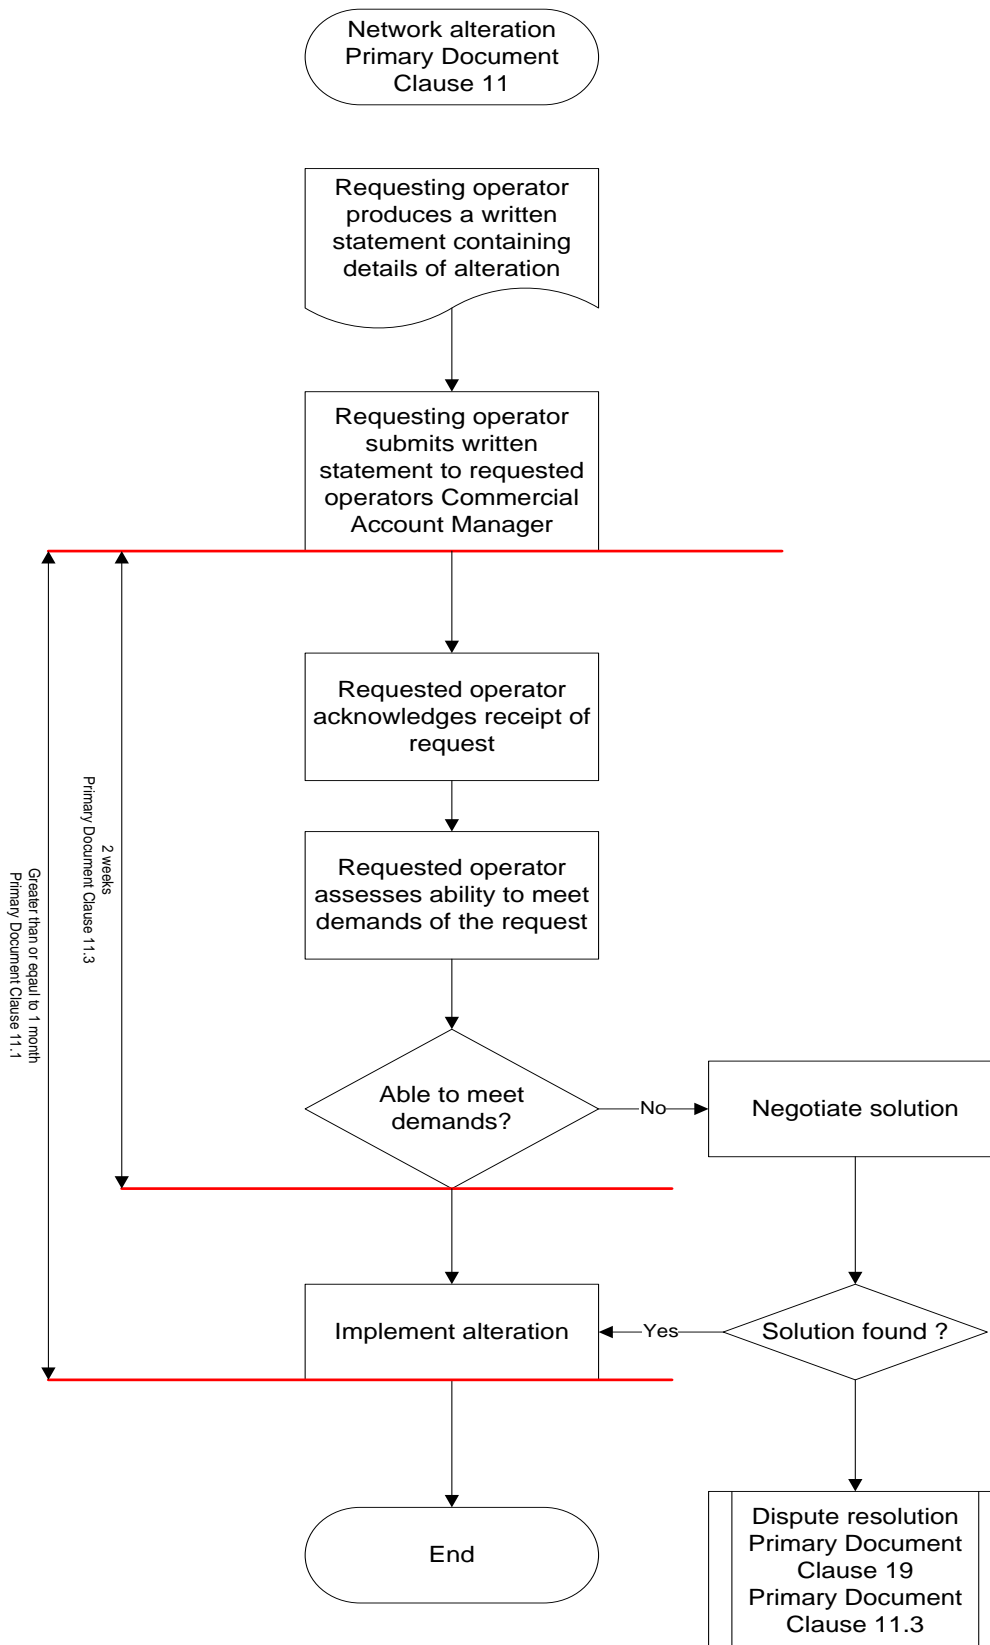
Network alteration Primary Document Clause 11

Requesting operator produces a written statement containing details of alteration

Requesting operator submits written statement to requested operators Commercial Account Manager

Greater than or eqaul to 1 month
Primary Document Clause 11.1

2 weeks
Primary Document Clause 11.3

Requested operator acknowledges receipt of request

Requested operator assesses ability to meet demands of the request

Able to meet demands?

No

Negotiate solution

Implement alteration

Yes

Solution found ?

End

Dispute resolution Primary Document Clause 19 Primary Document Clause 11.3